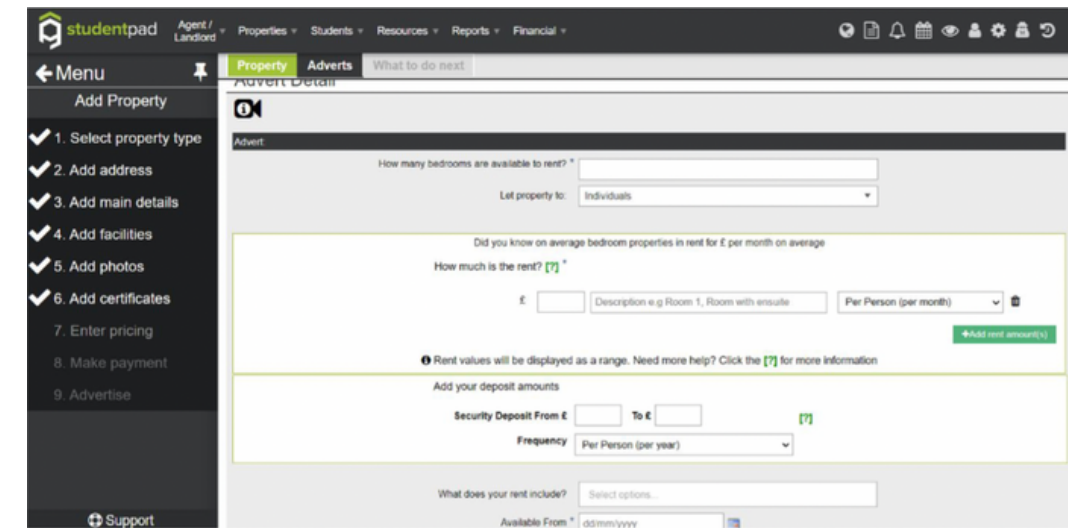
studentpad Agent / Landlord ▾ Properties ▾ Students ▾ Resources ▾ Reports ▾ Financial ▾

←Menu

Add Property

✔1. Select property type
✔2. Add address
✔3. Add main details
✔4. Add facilities
✔5. Add photos
✔6. Add certificates
7. Enter pricing
8. Make payment
9. Advertise

Support

Property Adverts What to do next

Advert Detail

Advert

How many bedrooms are available to rent? *

Let property to: Individuals

Did you know on average bedroom properties in rent for £ per month on average

How much is the rent? [?] *

£ Description e.g Room 1, Room with ensuite Per Person (per month)

+Add rent amount(s)

Rent values will be displayed as a range. Need more help? Click the [?] for more information

Add your deposit amounts

Security Deposit From £ To £ [?]

Frequency Per Person (per year)

What does your rent include? Select options...

Available From * dd/mm/yyyy